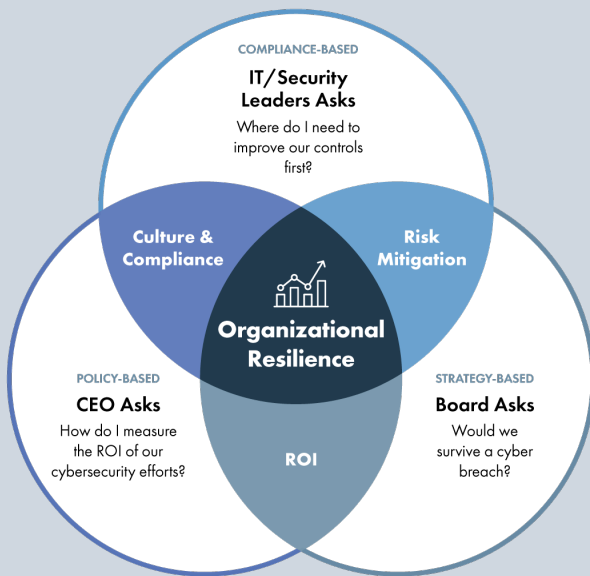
COMPLIANCE-BASED

IT/Security Leaders Asks

Where do I need to improve our controls first?

Culture & Compliance

Risk Mitigation

Organizational Resilience

POLICY-BASED

CEO Asks

How do I measure the ROI of our cybersecurity efforts?

ROI

STRATEGY-BASED

Board Asks

Would we survive a cyber breach?